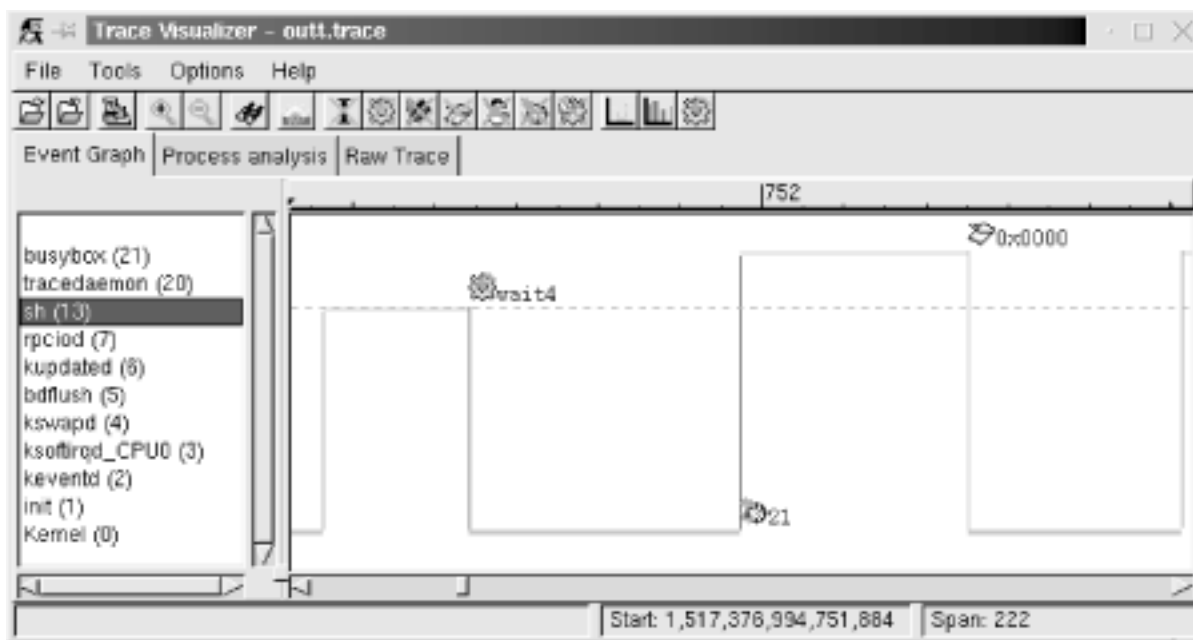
Trace Visualizer – outt.trace

File Tools Options Help

Event Graph | Process analysis | Raw Trace

752

busybox (21)
tracedaemon (20)
sh (13)
rpciod (7)
kupdated (6)
bdflush (5)
kswapd (4)
ksoftirqd_CPU0 (3)
keventd (2)
init (1)
Kernel (0)

0x0000

wait4

21

Start: 1,517,378,994,751,884 | Span: 222